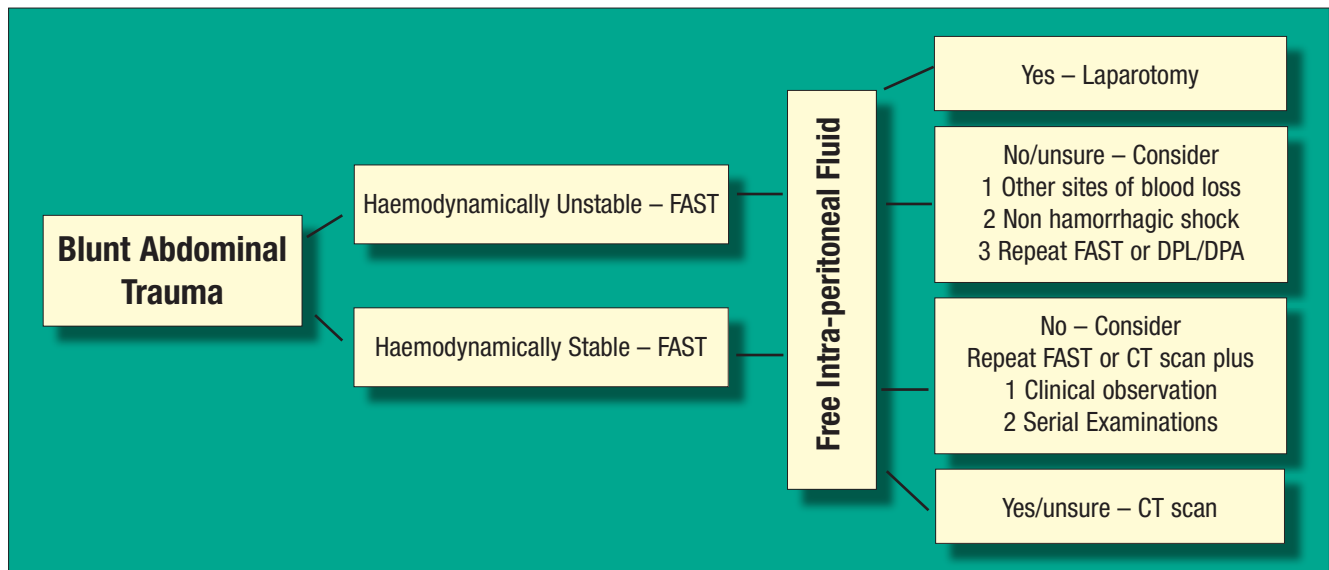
Blunt Abdominal Trauma

Haemodynamically Unstable – FAST

Haemodynamically Stable – FAST

Free Intra-peritoneal Fluid

Yes – Laparotomy

No/unsure – Consider
1 Other sites of blood loss
2 Non hamorrhagic shock
3 Repeat FAST or DPL/DPA

No – Consider
Repeat FAST or CT scan plus
1 Clinical observation
2 Serial Examinations

Yes/unsure – CT scan